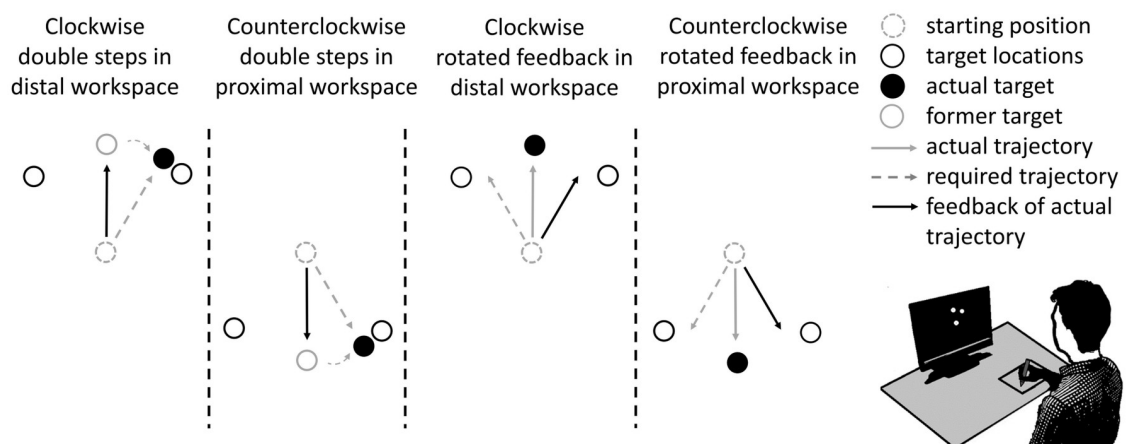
Clockwise double steps in distal workspace

Counterclockwise double steps in proximal workspace

Clockwise rotated feedback in distal workspace

Counterclockwise rotated feedback in proximal workspace

starting position
target locations
actual target
former target
actual trajectory
required trajectory
feedback of actual trajectory